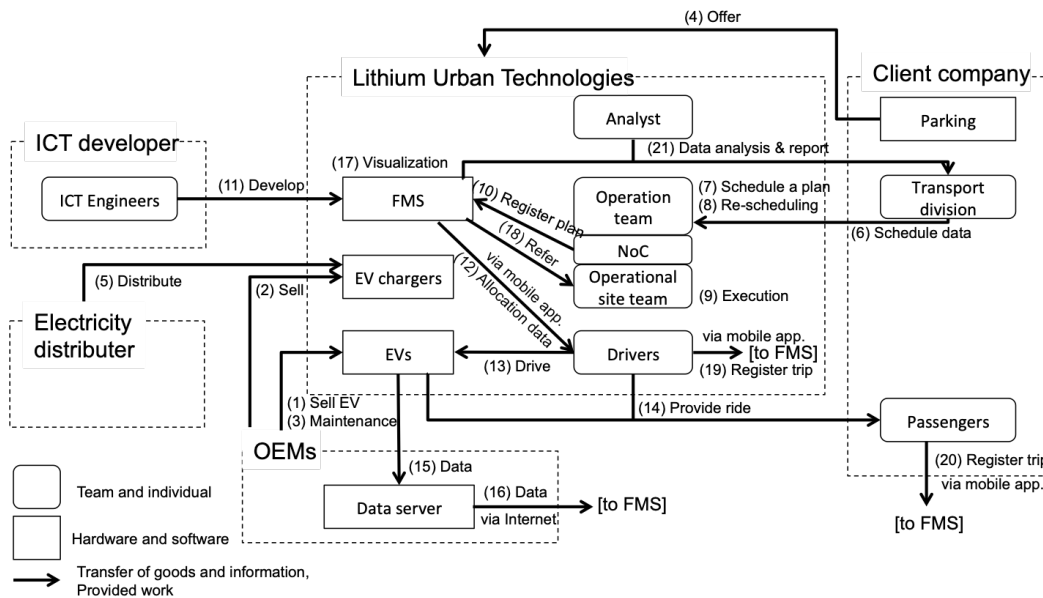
(4) Offer

Lithium Urban Technologies

Client company

Analyst

Parking

ICT developer

(17) Visualization

(21) Data analysis & report

ICT Engineers

(11) Develop

FMS

(10) Register plan

Operation team

(7) Schedule a plan

(8) Re-scheduling

Transport division

(18) Refer

NoC

(6) Schedule data

(5) Distribute

EV chargers

(12) Allocation data via mobile app.

Operational site team

(2) Sell

(9) Execution

Electricity distributer

EVs

Drivers

via mobile app.

[to FMS]

(13) Drive

(19) Register trip

(1) Sell EV

(3) Maintenance

(14) Provide ride

Passengers

OEMs

(15) Data

(20) Register trip via mobile app.

Team and individual

Data server

(16) Data via Internet

[to FMS]

[to FMS]

Hardware and software

Transfer of goods and information, Provided work